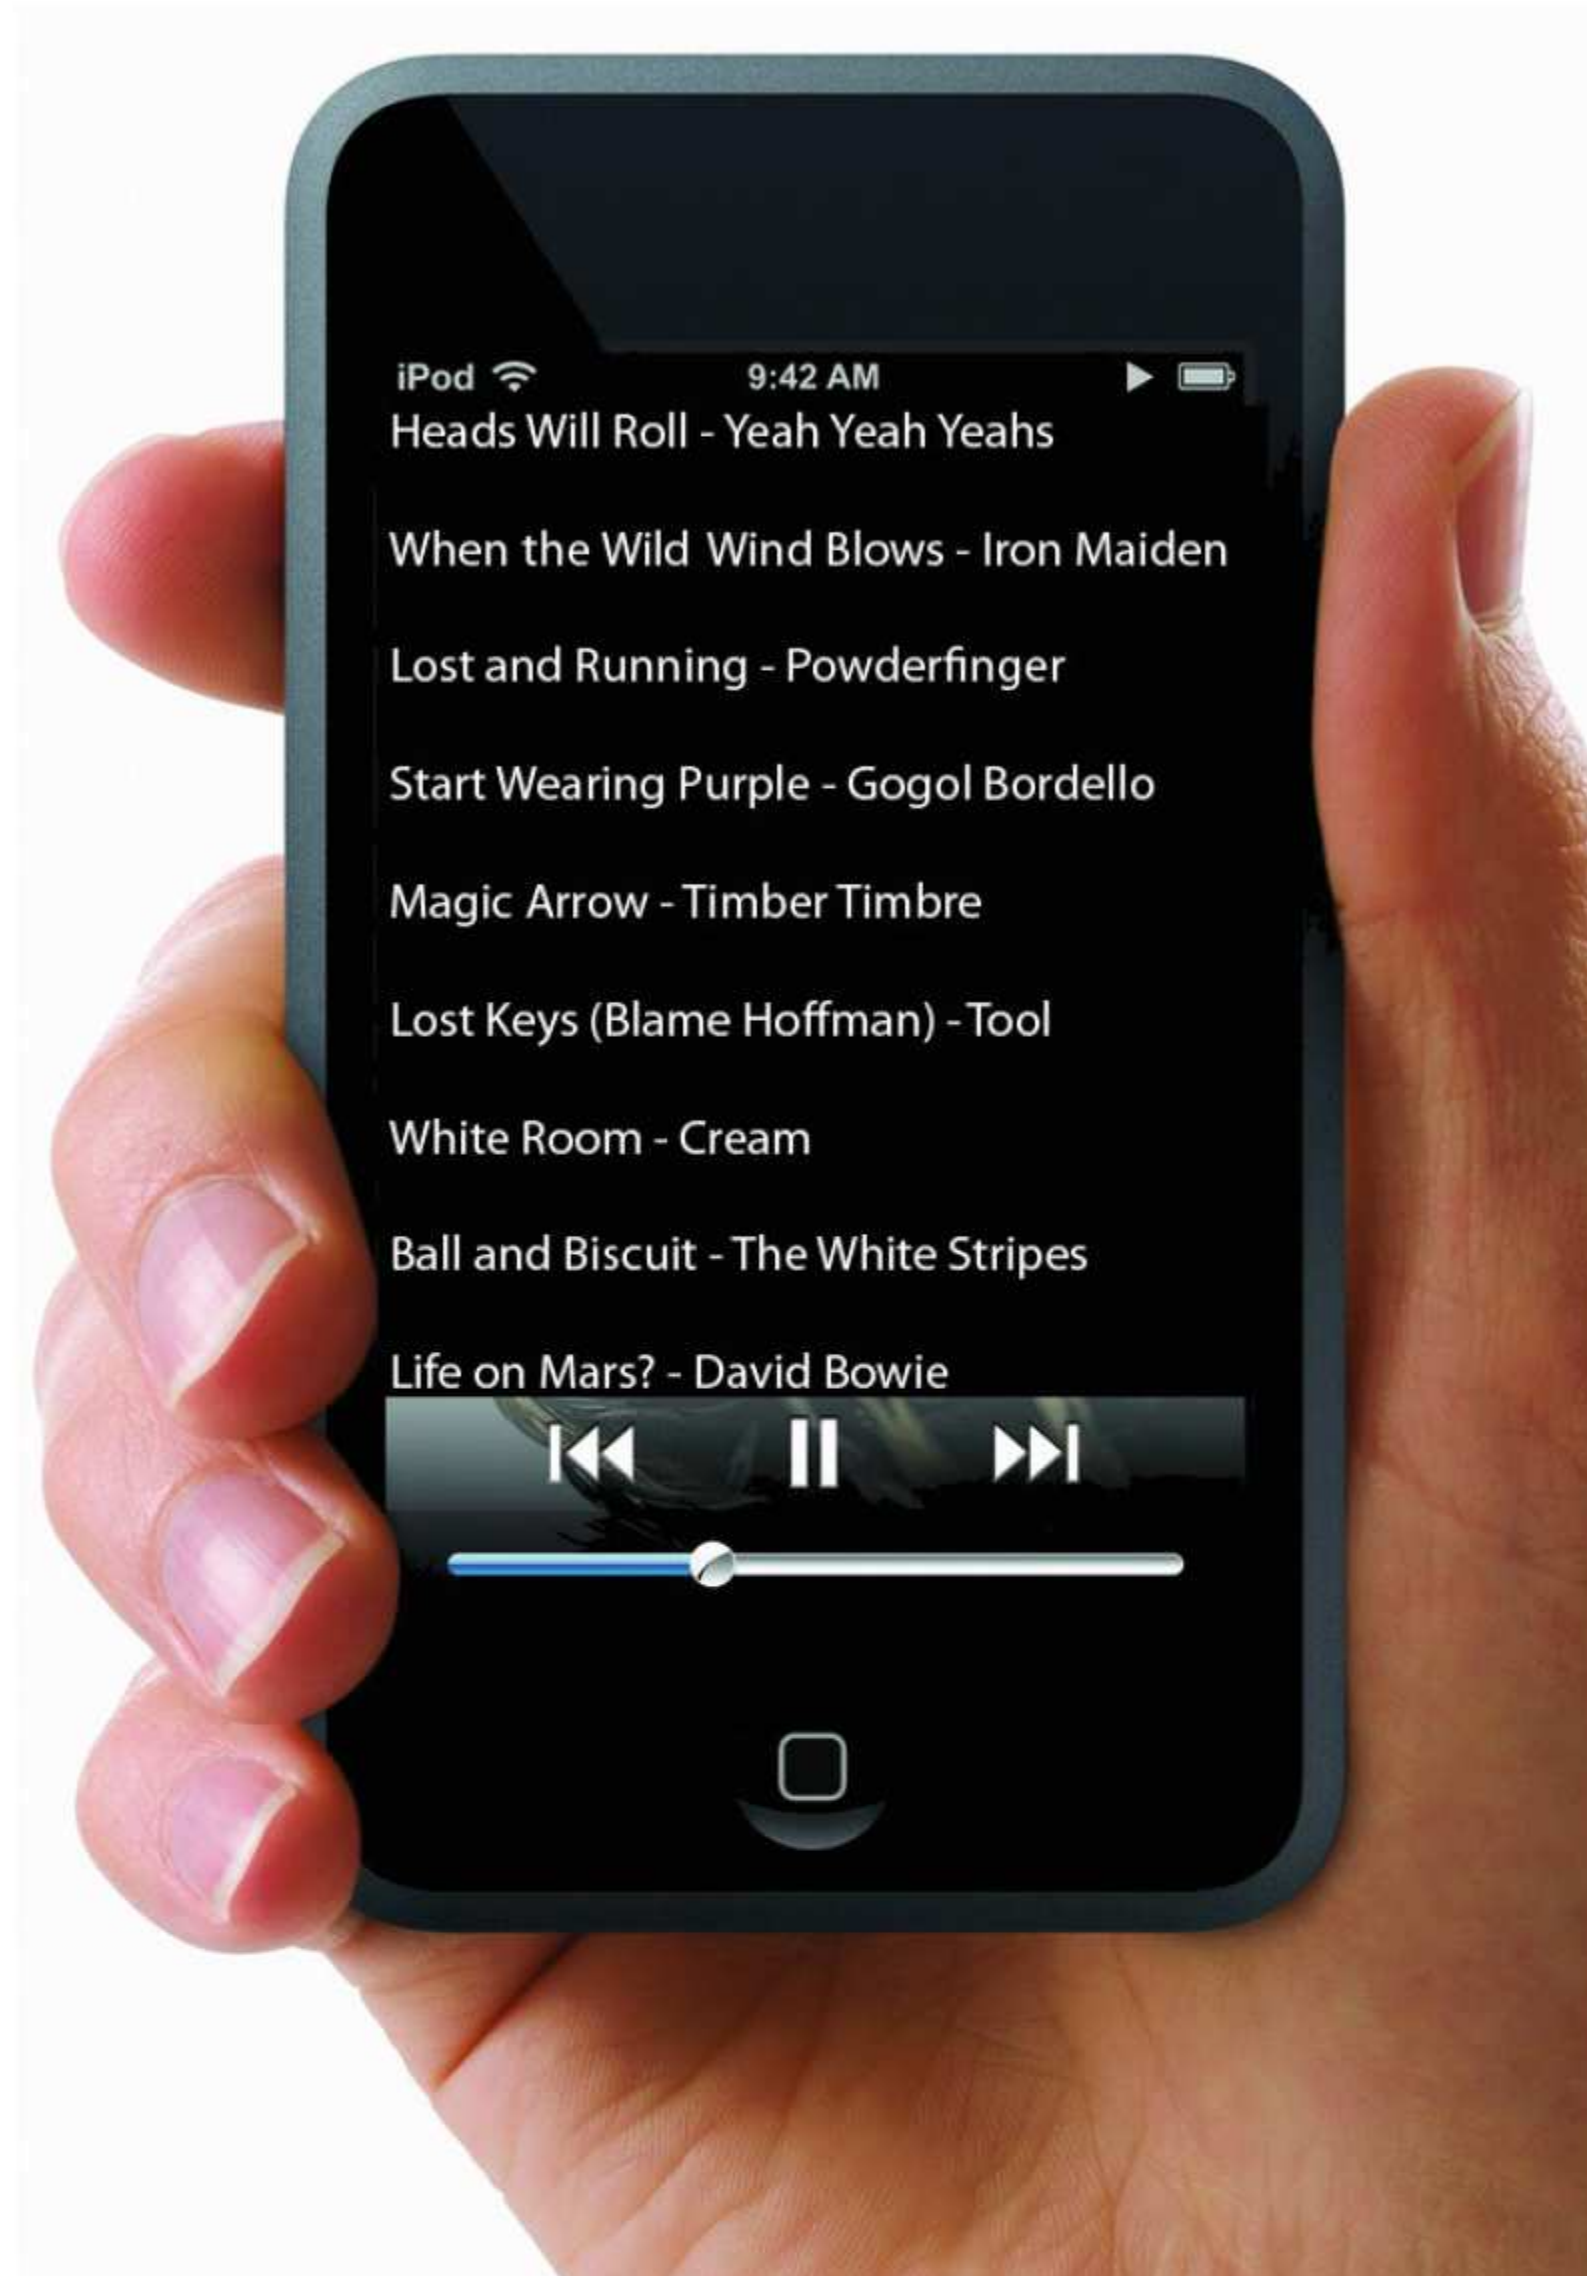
iPod 9:42 AM

Heads Will Roll - Yeah Yeah Yeahs

When the Wild Wind Blows - Iron Maiden

Lost and Running - Powderfinger

Start Wearing Purple - Gogol Bordello

Magic Arrow - Timber Timbre

Lost Keys (Blame Hoffman) - Tool

White Room - Cream

Ball and Biscuit - The White Stripes

Life on Mars? - David Bowie